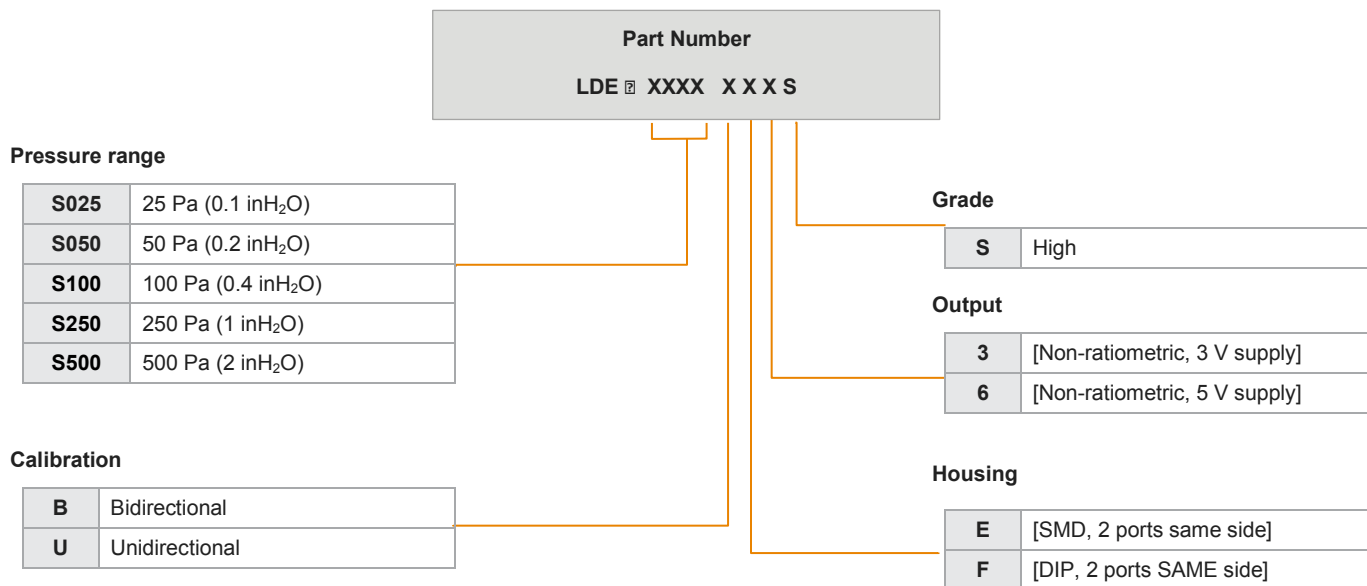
Part Number

LDE ▯ XXXX X X X S

Pressure range

| S025 | 25 Pa (0.1 inH$_2$O) |
|---|---|
| S050 | 50 Pa (0.2 inH$_2$O) |
| S100 | 100 Pa (0.4 inH$_2$O) |
| S250 | 250 Pa (1 inH$_2$O) |
| S500 | 500 Pa (2 inH$_2$O) |

Calibration

| B | Bidirectional |
|---|---|
| U | Unidirectional |

Grade

| S | High |
|---|---|

Output

| 3 | [Non-ratiometric, 3 V supply] |
|---|---|
| 6 | [Non-ratiometric, 5 V supply] |

Housing

| E | [SMD, 2 ports same side] |
|---|---|
| F | [DIP, 2 ports SAME side] |